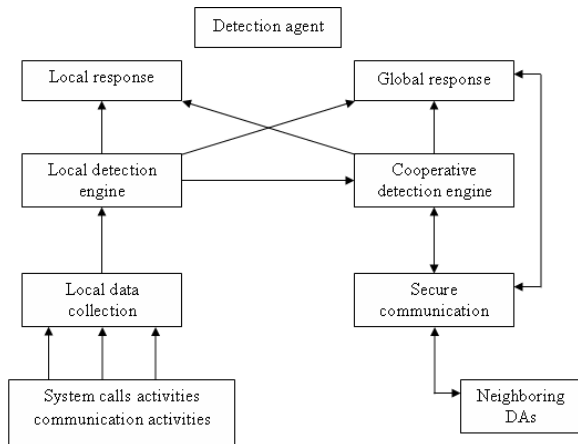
Detection agent

Local response

Global response

Local detection engine

Cooperative detection engine

Local data collection

Secure communication

System calls activities communication activities

Neighboring DAs